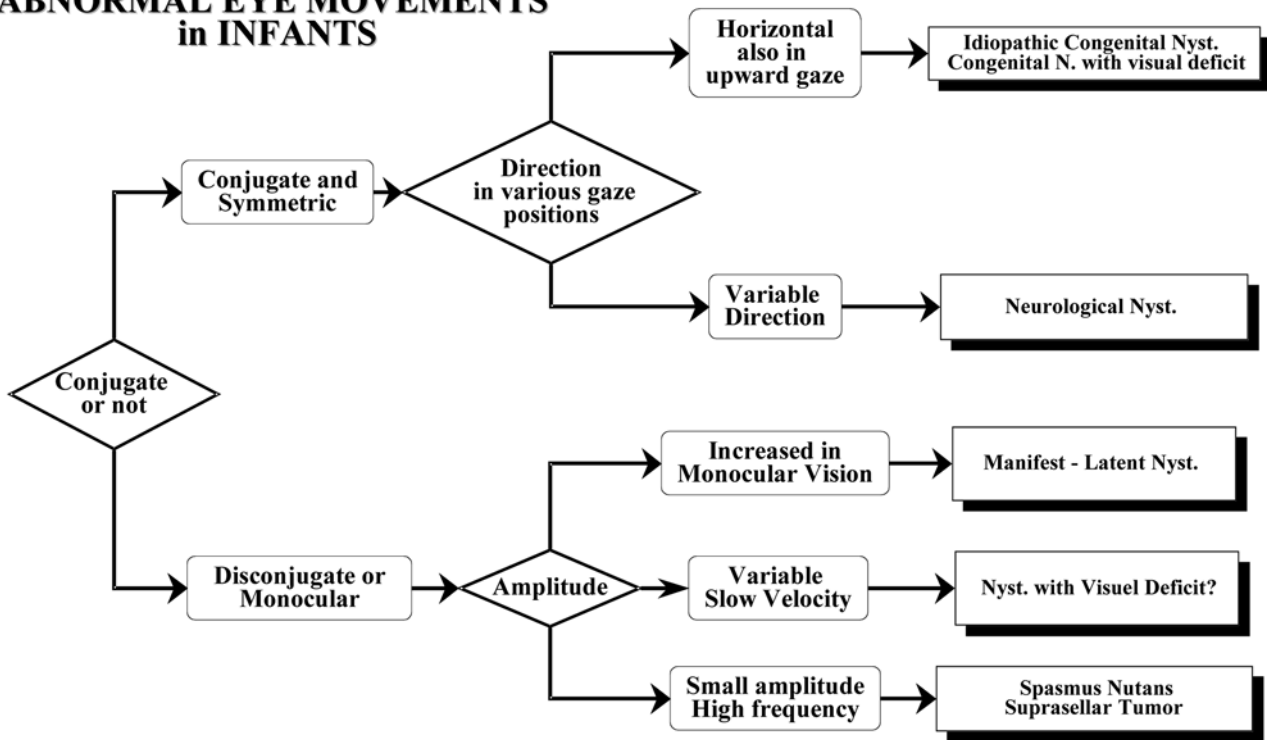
ABNORMAL EYE MOVEMENTS
in INFANTS

Conjugate or not

Conjugate and Symmetric

Direction in various gaze positions

Horizontal also in upward gaze

Idiopathic Congenital Nyst.
Congenital N. with visual deficit

Variable Direction

Neurological Nyst.

Disconjugate or Monocular

Amplitude

Increased in Monocular Vision

Manifest - Latent Nyst.

Variable Slow Velocity

Nyst. with Visuel Deficit?

Small amplitude High frequency

Spasmus Nutans
Suprasellar Tumor